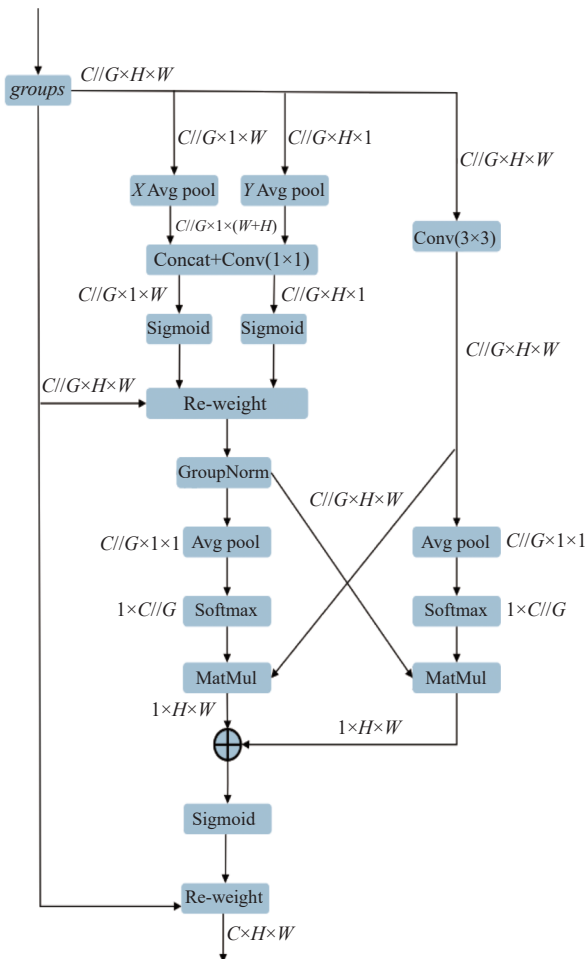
groups
$C//G\times H\times W$
$C//G\times 1\times W$
$C//G\times H\times 1$
$C//G\times H\times W$
X Avg pool
Y Avg pool
$C//G\times 1\times (W+H)$
Conv(3×3)
Concat+Conv(1×1)
$C//G\times 1\times W$
$C//G\times H\times 1$
Sigmoid
Sigmoid
$C//G\times H\times W$
$C//G\times H\times W$
Re-weight
GroupNorm
$C//G\times H\times W$
$C//G\times 1\times 1$
Avg pool
Avg pool
$C//G\times 1\times 1$
$1\times C//G$
Softmax
Softmax
$1\times C//G$
MatMul
MatMul
$1\times H\times W$
$1\times H\times W$
Sigmoid
Re-weight
$C\times H\times W$